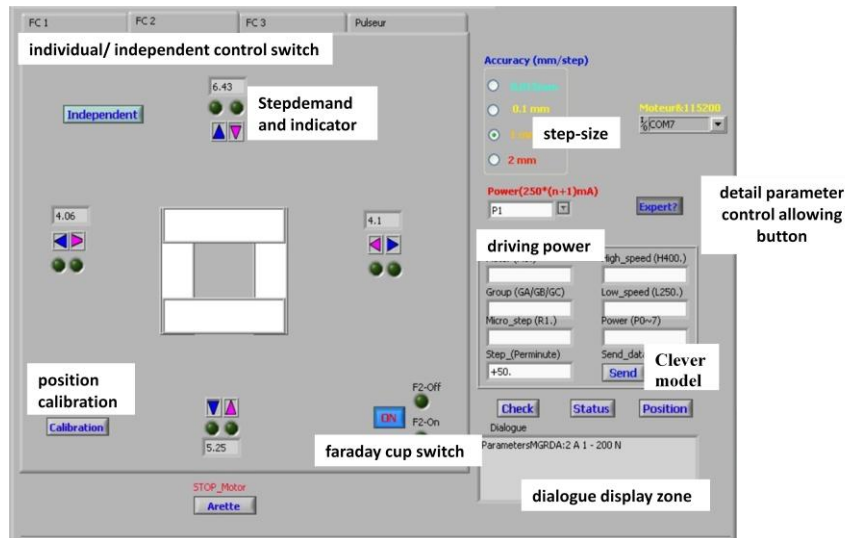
FC 1
FC 2
FC 3
Pulseur

individual/ independent control switch

6.43

Independent

Stepdemand and indicator

Accuracy (mm/step)

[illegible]

0.1 mm

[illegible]

2 mm

step-size

Moteur&115200
COM7

4.06

4.1

Power(250*(n+1)mA)
P1

Expert?

detail parameter control allowing button

driving power

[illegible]
High_speed (H400.)
Group (GA/GB/GC)
Low_speed (L250.)
Micro_step (R1.)
Power (P0~7)
Step_(Perminute)
Send_dat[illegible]
+50.
Send

Clever model

position calibration

Calibration

F2-Off

ON

F2-On

5.25

faraday cup switch

Check
Status
Position

Dialogue

ParametersMGRDA:2 A 1 - 200 N

STOP_Motor
Arette

dialogue display zone